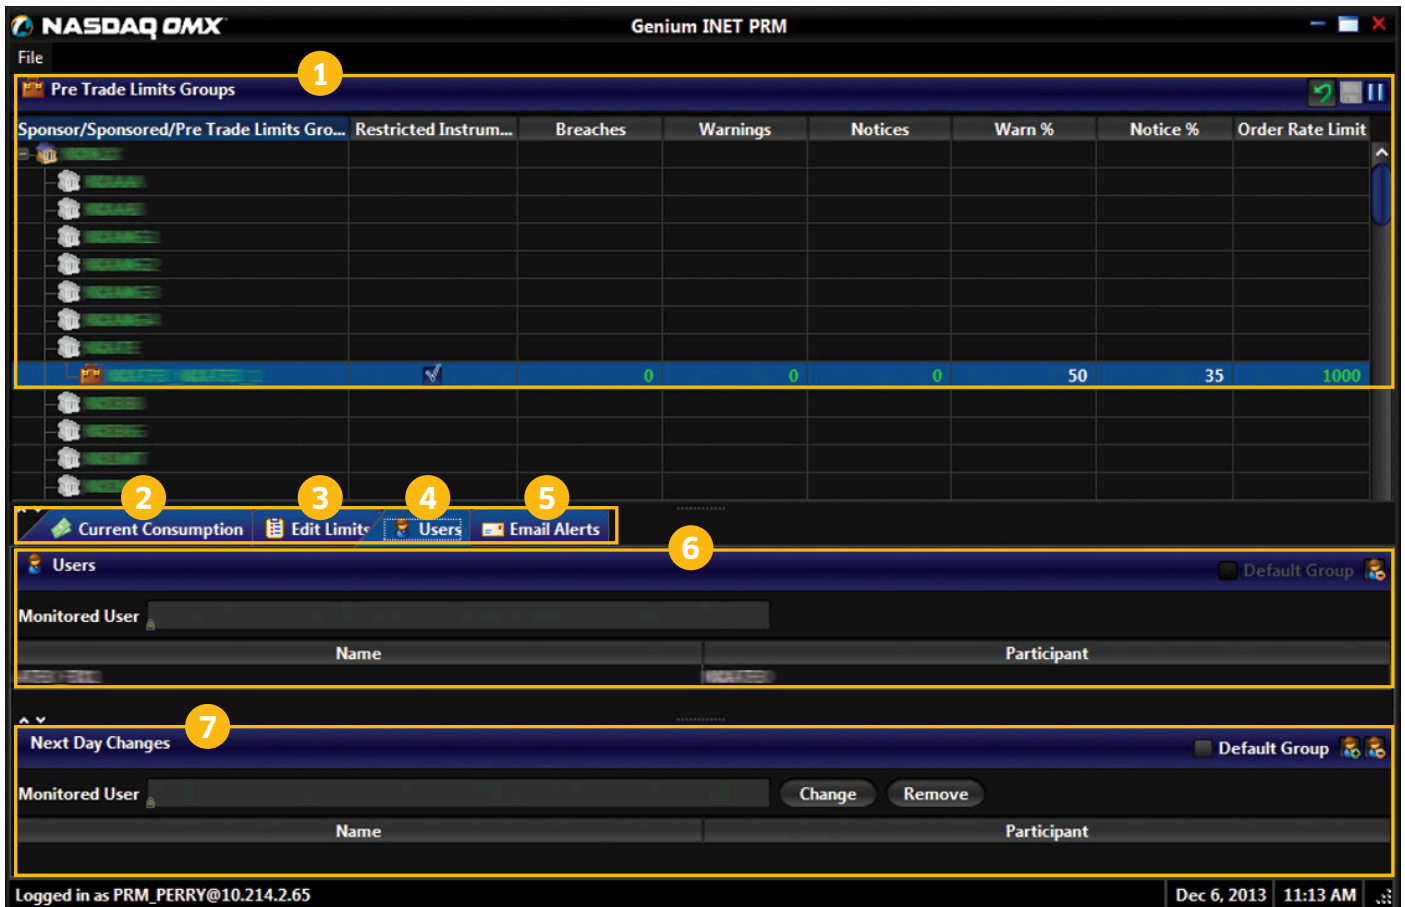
NASDAQ OMX
Genium INET PRM

File

1

Pre Trade Limits Groups

| Sponsor/Sponsored/Pre Trade Limits Gro... | Restricted Instrum... | Breaches | Warnings | Notices | Warn % | Notice % | Order Rate Limit |
|---|---|---|---|---|---|---|---|
| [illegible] | | | | | | | |
| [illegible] | | | | | | | |
| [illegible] | | | | | | | |
| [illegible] | | | | | | | |
| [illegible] | | | | | | | |
| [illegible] | | | | | | | |
| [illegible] | | | | | | | |
| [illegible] | | | | | | | |
| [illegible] | | 0 | 0 | 0 | 50 | 35 | 1000 |
| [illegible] | | | | | | | |
| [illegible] | | | | | | | |
| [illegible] | | | | | | | |
| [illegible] | | | | | | | |

2 Current Consumption
3 Edit Limits
4 Users
5 Email Alerts

6

Users
Default Group

Monitored User

| Name | Participant |
|---|---|
| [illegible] | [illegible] |

7

Next Day Changes
Default Group

Monitored User
Change
Remove

| Name | Participant |
|---|---|

Logged in as PRM_PERRY@10.214.2.65
Dec 6, 2013
11:13 AM